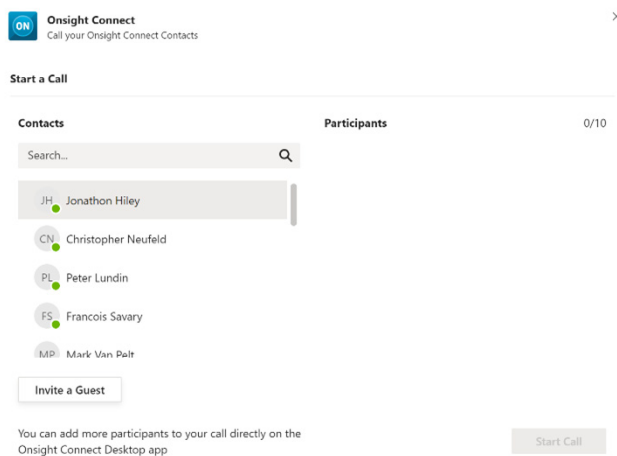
ON
Onsight Connect
Call your Onsight Connect Contacts

Start a Call

Contacts

Participants 0/10

Search...

JH Jonathon Hiley
CN Christopher Neufeld
PL Peter Lundin
FS Francois Savary
MP Mark Van Pelt

Invite a Guest

You can add more participants to your call directly on the Onsight Connect Desktop app

Start Call